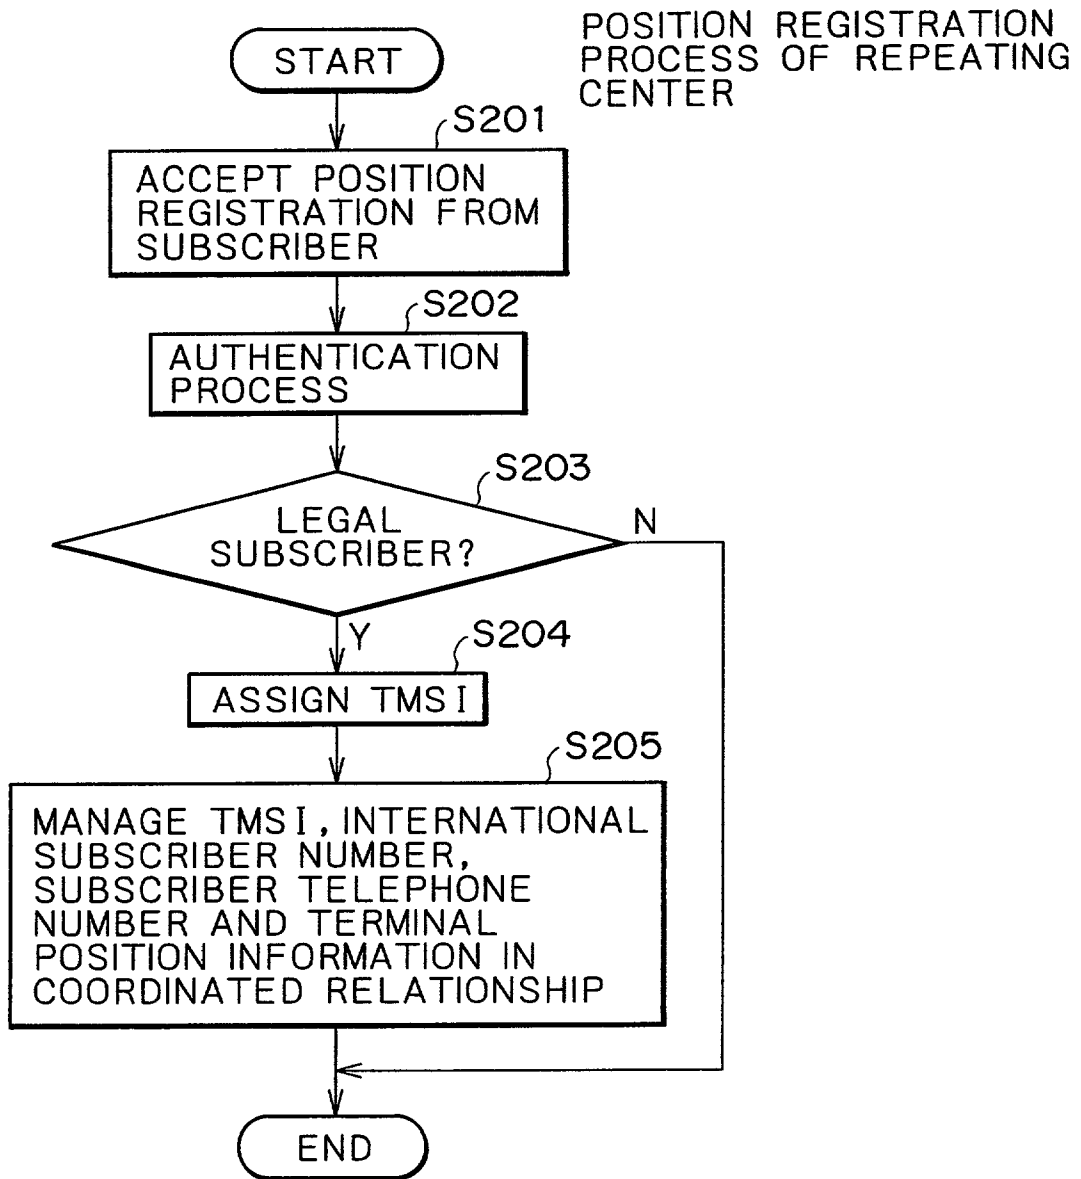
POSITION REGISTRATION PROCESS OF REPEATING CENTER

START

S201

ACCEPT POSITION REGISTRATION FROM SUBSCRIBER

S202

AUTHENTICATION PROCESS

S203

LEGAL SUBSCRIBER?

N

Y

S204

ASSIGN TMSI

S205

MANAGE TMSI, INTERNATIONAL SUBSCRIBER NUMBER, SUBSCRIBER TELEPHONE NUMBER AND TERMINAL POSITION INFORMATION IN COORDINATED RELATIONSHIP

END